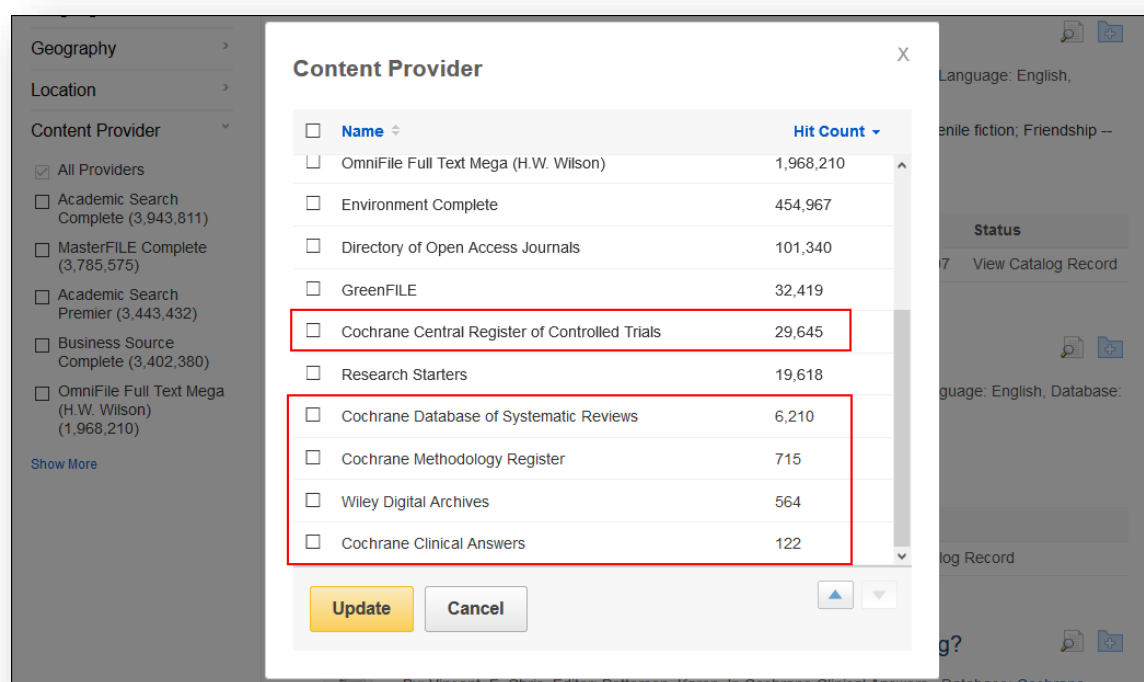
Geography

Location

Content Provider

All Providers

Academic Search Complete (3,943,811)

MasterFILE Complete (3,785,575)

Academic Search Premier (3,443,432)

Business Source Complete (3,402,380)

OmniFile Full Text Mega (H.W. Wilson) (1,968,210)

Show More

Content Provider

X

| Name | Hit Count |
|---|---|
| OmniFile Full Text Mega (H.W. Wilson) | 1,968,210 |
| Environment Complete | 454,967 |
| Directory of Open Access Journals | 101,340 |
| GreenFILE | 32,419 |
| Cochrane Central Register of Controlled Trials | 29,645 |
| Research Starters | 19,618 |
| Cochrane Database of Systematic Reviews | 6,210 |
| Cochrane Methodology Register | 715 |
| Wiley Digital Archives | 564 |
| Cochrane Clinical Answers | 122 |

Update

Cancel

Language: English,

enile fiction; Friendship --

Status

View Catalog Record

guage: English, Database:

log Record

g?